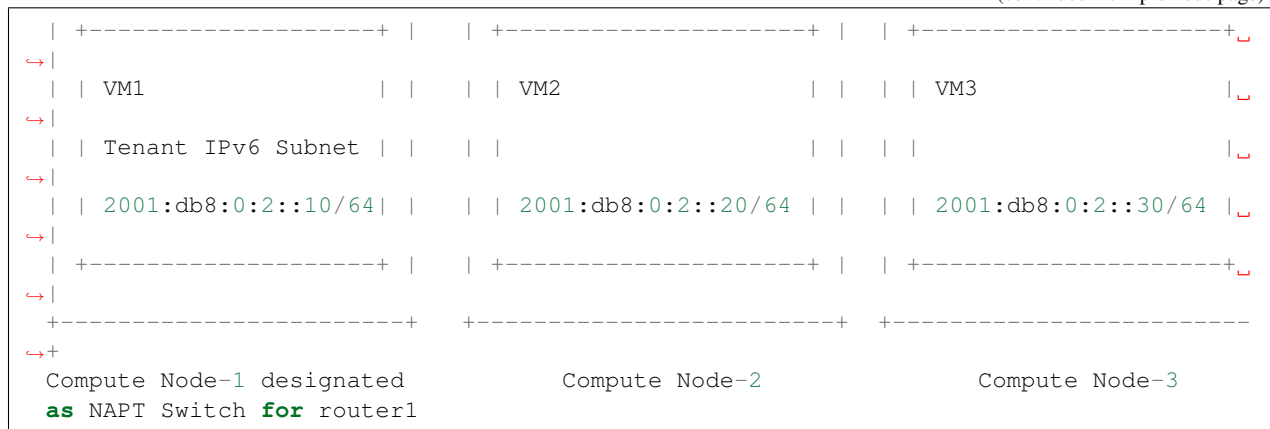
(continues from previous page)

```
| +--------------------+ |   | +---------------------+ |  | +---------------------+␣
↪|
| | VM1                | |   | | VM2                 | |  | | VM3                 |␣
↪|
| | Tenant IPv6 Subnet | |   | |                     | |  | |                     |␣
↪|
| | 2001:db8:0:2::10/64| |   | | 2001:db8:0:2::20/64 | |  | | 2001:db8:0:2::30/64 |␣
↪|
| +--------------------+ |   | +---------------------+ |  | +---------------------+␣
↪|
+------------------------+   +-------------------------+  +------------------------
↪+
Compute Node-1 designated          Compute Node-2             Compute Node-3
as NAPT Switch for router1
```